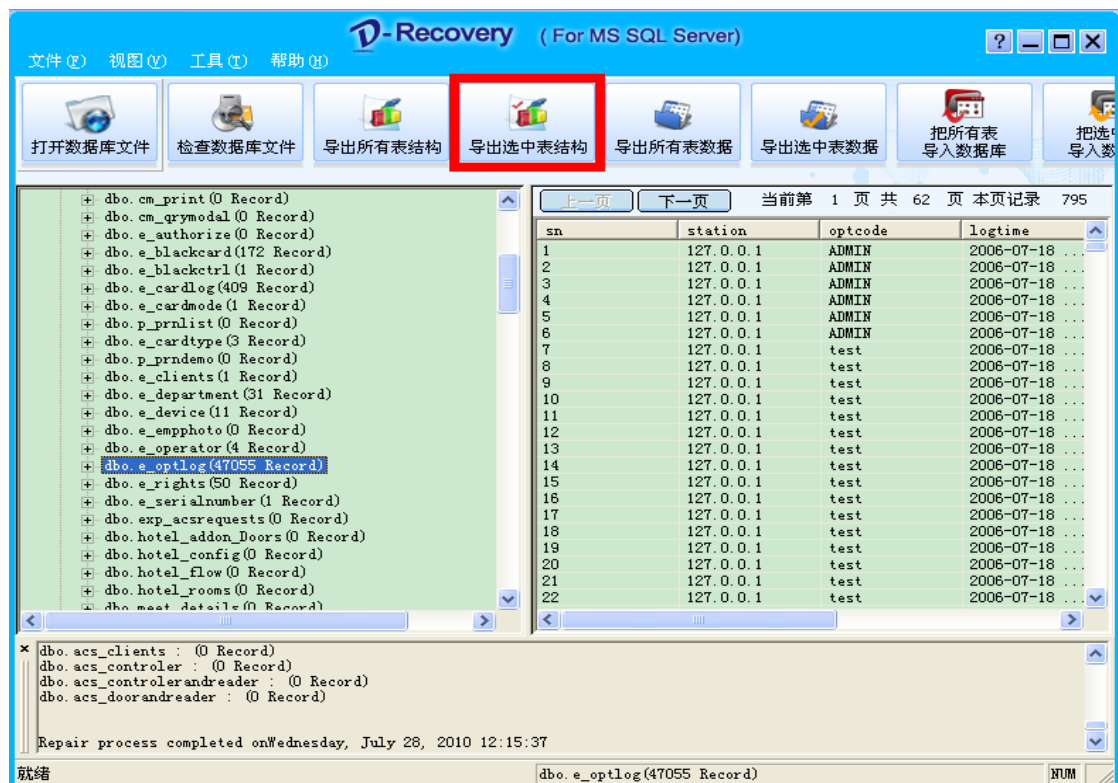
D-Recovery (For MS SQL Server)

? _ □ X

文件(F) 视图(V) 工具(T) 帮助(H)

打开数据库文件 检查数据库文件 导出所有表结构 导出选中表结构 导出所有表数据 导出选中表数据 把所有表导入数据库 把选中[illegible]导入数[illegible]

dbo.cm_print(0 Record)
dbo.cm_qrymodal(0 Record)
dbo.e_authorize(0 Record)
dbo.e_blackcard(172 Record)
dbo.e_blackctrl(1 Record)
dbo.e_cardlog(409 Record)
dbo.e_cardmode(1 Record)
dbo.p_prnlist(0 Record)
dbo.e_cardtype(3 Record)
dbo.p_prndemo(0 Record)
dbo.e_clients(1 Record)
dbo.e_department(31 Record)
dbo.e_device(11 Record)
dbo.e_empphoto(0 Record)
dbo.e_operator(4 Record)
dbo.e_optlog(47055 Record)
dbo.e_rights(50 Record)
dbo.e_serialnumber(1 Record)
dbo.exp_acsrequests(0 Record)
dbo.hotel_addon_Doors(0 Record)
dbo.hotel_config(0 Record)
dbo.hotel_flow(0 Record)
dbo.hotel_rooms(0 Record)
dbo.meet_details(0 Record)

上一页 下一页 当前第 1 页 共 62 页 本页记录 795

| sn | station | optcode | logtime |
|---|---|---|---|
| 1 | 127.0.0.1 | ADMIN | 2006-07-18 ... |
| 2 | 127.0.0.1 | ADMIN | 2006-07-18 ... |
| 3 | 127.0.0.1 | ADMIN | 2006-07-18 ... |
| 4 | 127.0.0.1 | ADMIN | 2006-07-18 ... |
| 5 | 127.0.0.1 | ADMIN | 2006-07-18 ... |
| 6 | 127.0.0.1 | ADMIN | 2006-07-18 ... |
| 7 | 127.0.0.1 | test | 2006-07-18 ... |
| 8 | 127.0.0.1 | test | 2006-07-18 ... |
| 9 | 127.0.0.1 | test | 2006-07-18 ... |
| 10 | 127.0.0.1 | test | 2006-07-18 ... |
| 11 | 127.0.0.1 | test | 2006-07-18 ... |
| 12 | 127.0.0.1 | test | 2006-07-18 ... |
| 13 | 127.0.0.1 | test | 2006-07-18 ... |
| 14 | 127.0.0.1 | test | 2006-07-18 ... |
| 15 | 127.0.0.1 | test | 2006-07-18 ... |
| 16 | 127.0.0.1 | test | 2006-07-18 ... |
| 17 | 127.0.0.1 | test | 2006-07-18 ... |
| 18 | 127.0.0.1 | test | 2006-07-18 ... |
| 19 | 127.0.0.1 | test | 2006-07-18 ... |
| 20 | 127.0.0.1 | test | 2006-07-18 ... |
| 21 | 127.0.0.1 | test | 2006-07-18 ... |
| 22 | 127.0.0.1 | test | 2006-07-18 ... |

dbo.acs_clients : (0 Record)
dbo.acs_controler : (0 Record)
dbo.acs_controlerandreader : (0 Record)
dbo.acs_doorandreader : (0 Record)

Repair process completed onWednesday, July 28, 2010 12:15:37

就绪 dbo.e_optlog(47055 Record) NUM